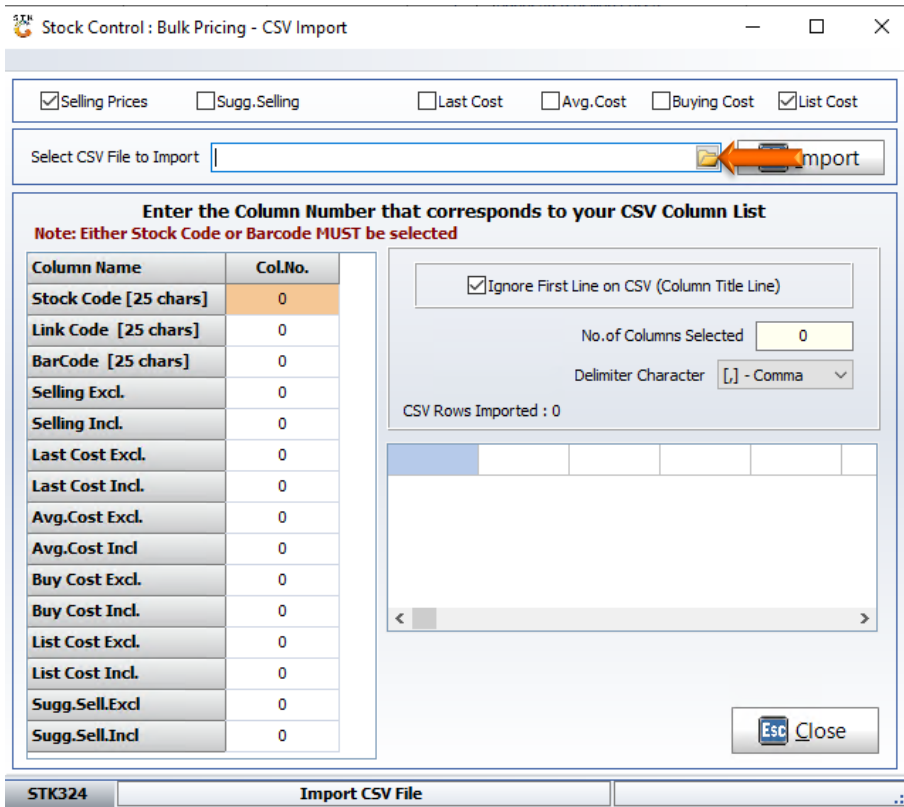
Stock Control : Bulk Pricing - CSV Import

Selling Prices
Sugg.Selling
Last Cost
Avg.Cost
Buying Cost
List Cost

Select CSV File to Import

mport

Enter the Column Number that corresponds to your CSV Column List
Note: Either Stock Code or Barcode MUST be selected

| Column Name | Col.No. |
|---|---|
| Stock Code [25 chars] | 0 |
| Link Code [25 chars] | 0 |
| BarCode [25 chars] | 0 |
| Selling Excl. | 0 |
| Selling Incl. | 0 |
| Last Cost Excl. | 0 |
| Last Cost Incl. | 0 |
| Avg.Cost Excl. | 0 |
| Avg.Cost Incl | 0 |
| Buy Cost Excl. | 0 |
| Buy Cost Incl. | 0 |
| List Cost Excl. | 0 |
| List Cost Incl. | 0 |
| Sugg.Sell.Excl | 0 |
| Sugg.Sell.Incl | 0 |

Ignore First Line on CSV (Column Title Line)
No.of Columns Selected 0
Delimiter Character [,] - Comma
CSV Rows Imported : 0

Esc Close

STK324
Import CSV File